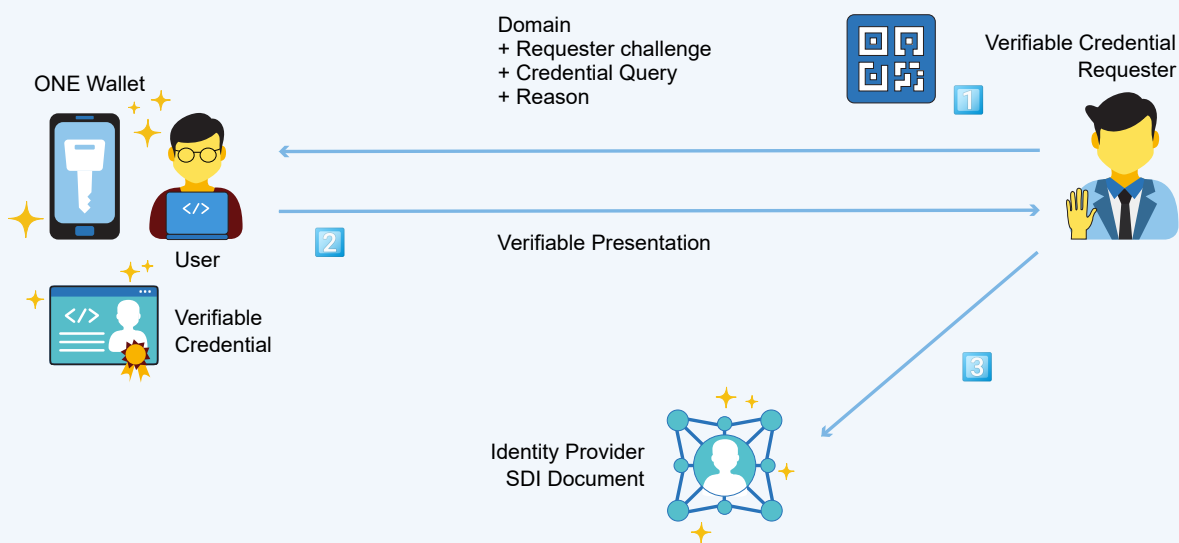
Domain
+ Requester challenge
+ Credential Query
+ Reason

Verifiable Credential Requester

1

ONE Wallet

</>

User

2

Verifiable Presentation

</>

Verifiable Credential

3

Identity Provider SDI Document